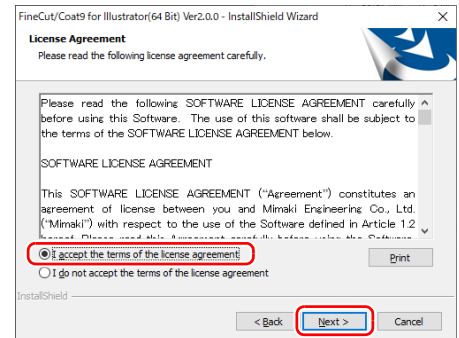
FineCut/Coat9 for Illustrator(64 Bit) Ver2.0.0 - InstallShield Wizard

License Agreement

Please read the following license agreement carefully.

Please read the following SOFTWARE LICENSE AGREEMENT carefully before using this Software. The use of this software shall be subject to the terms of the SOFTWARE LICENSE AGREEMENT below.

SOFTWARE LICENSE AGREEMENT

This SOFTWARE LICENSE AGREEMENT ("Agreement") constitutes an agreement of license between you and Mimaki Engineering Co., Ltd. ("Mimaki") with respect to the use of the Software defined in Article 1.2 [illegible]

I accept the terms of the license agreement

I do not accept the terms of the license agreement

Print

InstallShield

< Back

Next >

Cancel